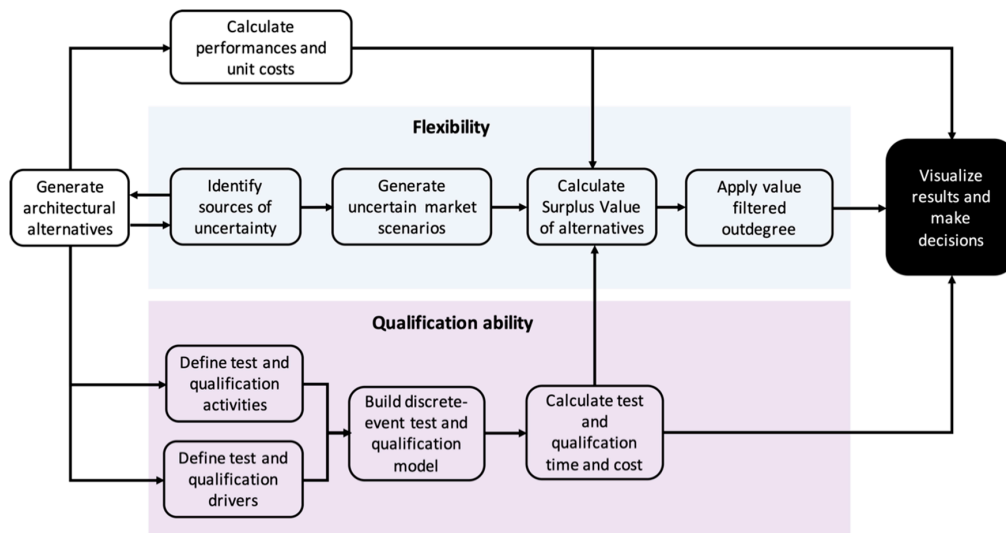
Calculate performances and unit costs

Flexibility

Generate architectural alternatives

Identify sources of uncertainty

Generate uncertain market scenarios

Calculate Surplus Value of alternatives

Apply value filtered outdegree

Visualize results and make decisions

Qualification ability

Define test and qualification activities

Define test and qualification drivers

Build discrete-event test and qualification model

Calculate test and qualifcation time and cost